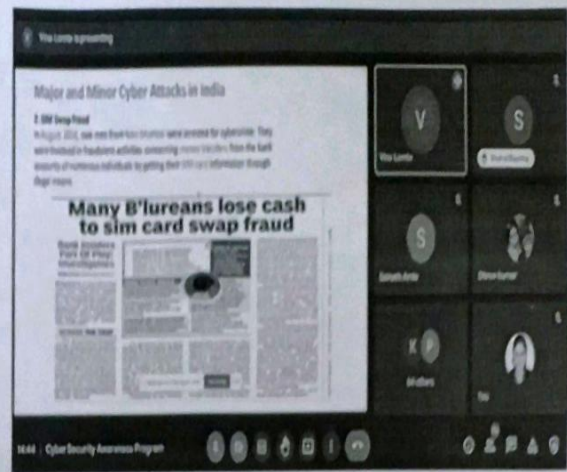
Vina Lomte is presenting

Major and Minor Cyber Attacks in India

2. SIM Swap Fraud

In August 2018, two men from Navi Mumbai were arrested for cybercrime. They were involved in fraudulent activities concerning money transfers from the bank accounts of numerous individuals by getting their SIM card information through illegal means.

Many B'lureans lose cash to sim card swap fraud

Bank Insiders Part Of Ploy: Investigators

V

Vina Lomte

S

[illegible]

S

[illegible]

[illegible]

K P

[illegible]

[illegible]

16:44 | Cyber Security Awareness Program